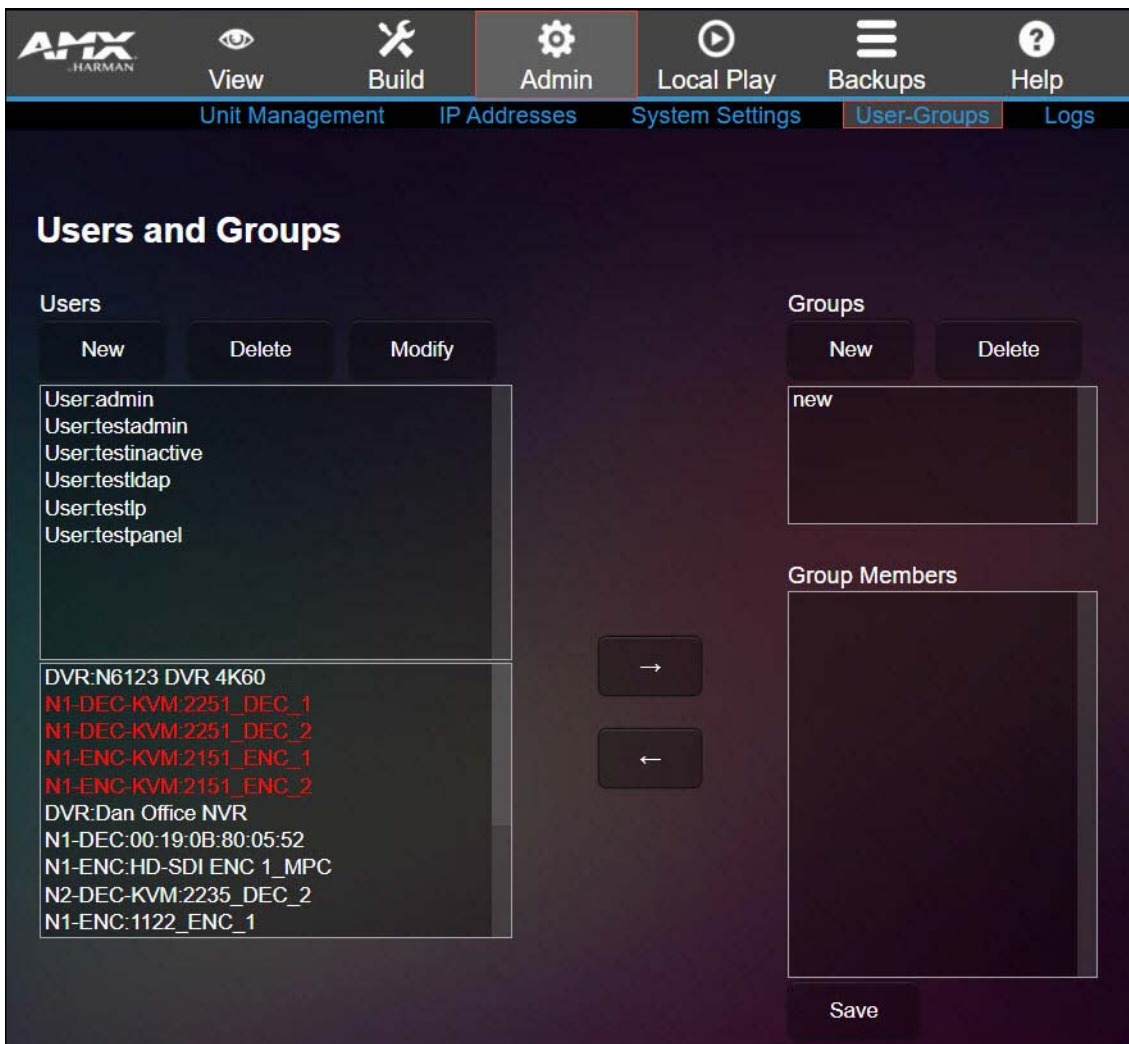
AMX
HARMAN

View
Build
Admin
Local Play
Backups
Help

Unit Management
IP Addresses
System Settings
User-Groups
Logs

Users and Groups

Users

New
Delete
Modify

User:admin
User:testadmin
User:testinactive
User:testldap
User:testlp
User:testpanel

DVR:N6123 DVR 4K60
N1-DEC-KVM:2251_DEC_1
N1-DEC-KVM:2251_DEC_2
N1-ENC-KVM:2151_ENC_1
N1-ENC-KVM:2151_ENC_2
DVR:Dan Office NVR
N1-DEC:00:19:0B:80:05:52
N1-ENC:HD-SDI ENC 1_MPC
N2-DEC-KVM:2235_DEC_2
N1-ENC:1122_ENC_1

→
←

Groups

New
Delete

new

Group Members

Save